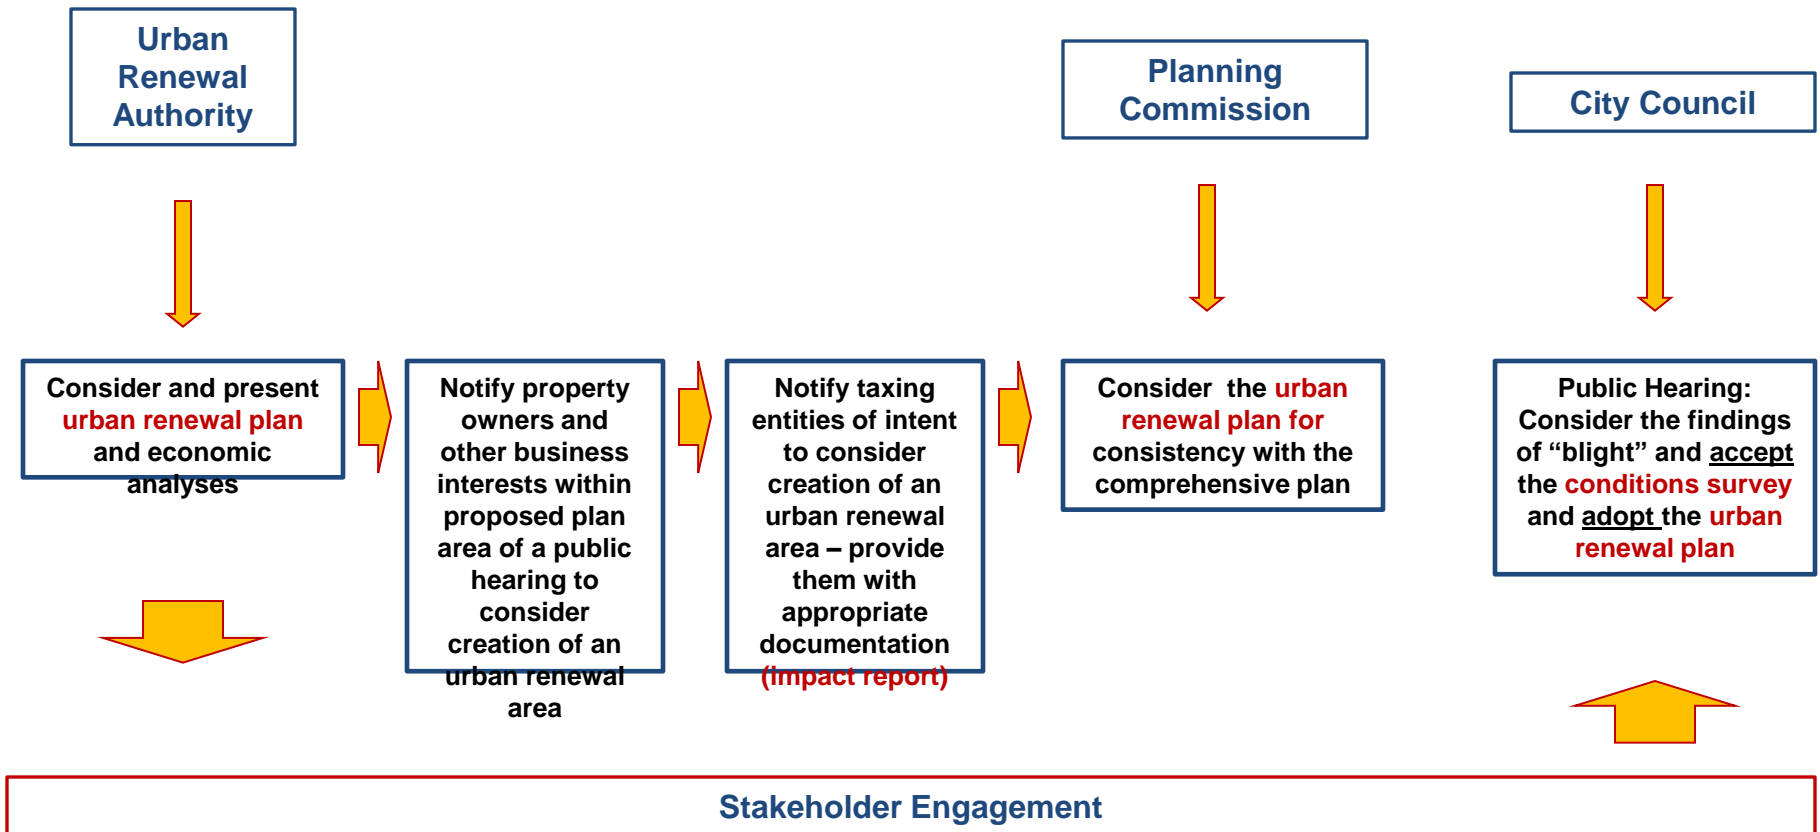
Urban Renewal Authority

Planning Commission

City Council

Consider and present urban renewal plan and economic analyses

Notify property owners and other business interests within proposed plan area of a public hearing to consider creation of an urban renewal area

Notify taxing entities of intent to consider creation of an urban renewal area – provide them with appropriate documentation (impact report)

Consider the urban renewal plan for consistency with the comprehensive plan

Public Hearing: Consider the findings of “blight” and accept the conditions survey and adopt the urban renewal plan

Stakeholder Engagement